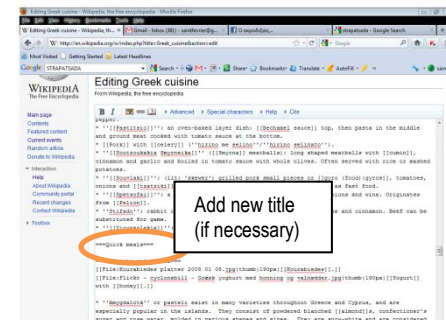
Editing Greek cuisine - Wikipedia, the free encyclopedia - Mozilla Firefox

File Edit View History Bookmarks Tools Help

W Editing Greek cuisine - Wikipedia, th... × | M Gmail - Inbox (86) - saintferrier@g... × | Ο σκορδαλιάς... × | strapatsada - Google Search ×

http://en.wikipedia.org/w/index.php?title=Greek_cuisine&action=edit

Google

Most Visited | Getting Started | Latest Headlines

Google STRAPATSADA | Search | Share | Bookmarks | Translate | AutoFill

WIKIPEDIA
The Free Encyclopedia

Editing Greek cuisine
From Wikipedia, the free encyclopedia

Main page
Contents
Featured content
Current events
Random article
Donate to Wikipedia

Interaction
Help
About Wikipedia
Community portal
Recent changes
Contact Wikipedia

Toolbox

B I Advanced Special characters Help Cite

pepper.
* '''[[Pastitsio]]''': an oven-baked layer dish: [[Bechamel sauce]] top, then pasta in the middle and ground meat cooked with tomato sauce at the bottom.
* [[Pork]] with [[celery]] [''hirino me selino''/''hirino selinato''].
* '''[[Soutzoukakia Smyrneika]]''' [[Smyrna]] meatballs]: long shaped meatballs with [[cumin]], cinnamon and garlic and boiled in tomato sauce with whole olives. Often served with rice or mashed potatoes.
* '''[[Souvlaki]]''' (lit. 'skewer') grilled pork small pieces or [[gyro (food)|gyros]], tomatoes, onions and [[tzatziki]] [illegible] as fast food.
* '''[[Spetsofai]]''' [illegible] ions and wine. Originates from [[Pelion]].
* '''[[Stifado]]''' rabbit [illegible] ine and cinnamon. Beef can be substituted for game.
* '''[[Kuvarmalakia]]''' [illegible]

Add new title
(if necessary)

===Quick meals===

[[File:Kourabiedes platter 2008 01 08.jpg|thumb|180px|[[Kourabiedes]].]]
[[File:Flickr - cyclonebill - Graesk yoghurt med honning og valnødder.jpg|thumb|180px|[[Yogurt]] with [[honey]].]]

* '''[[Amygdalota]]''' or pastels exist in many varieties throughout Greece and Cyprus, and are especially popular in the islands. They consist of powdered blanched [[almond]]s, confectioner's sugar and rose water, molded in various shapes and sizes. They are snow-white and are considered